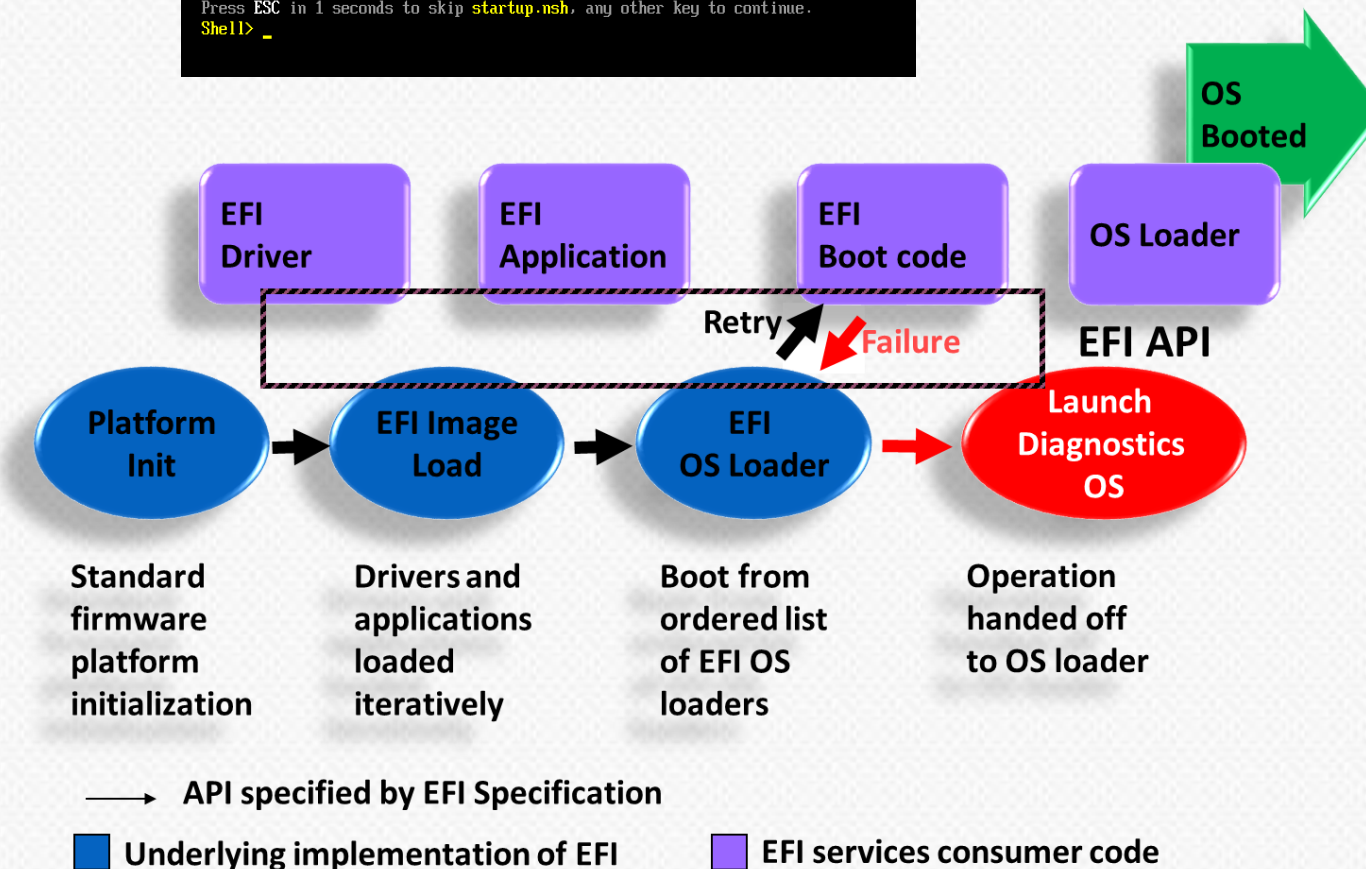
Press ESC in 1 seconds to skip startup.nsh, any other key to continue.
Shell> _

OS Booted

EFI Driver

EFI Application

EFI Boot code

OS Loader

Retry

Failure

EFI API

Platform Init

EFI Image Load

EFI OS Loader

Launch Diagnostics OS

Standard firmware platform initialization

Drivers and applications loaded iteratively

Boot from ordered list of EFI OS loaders

Operation handed off to OS loader

API specified by EFI Specification

Underlying implementation of EFI

EFI services consumer code